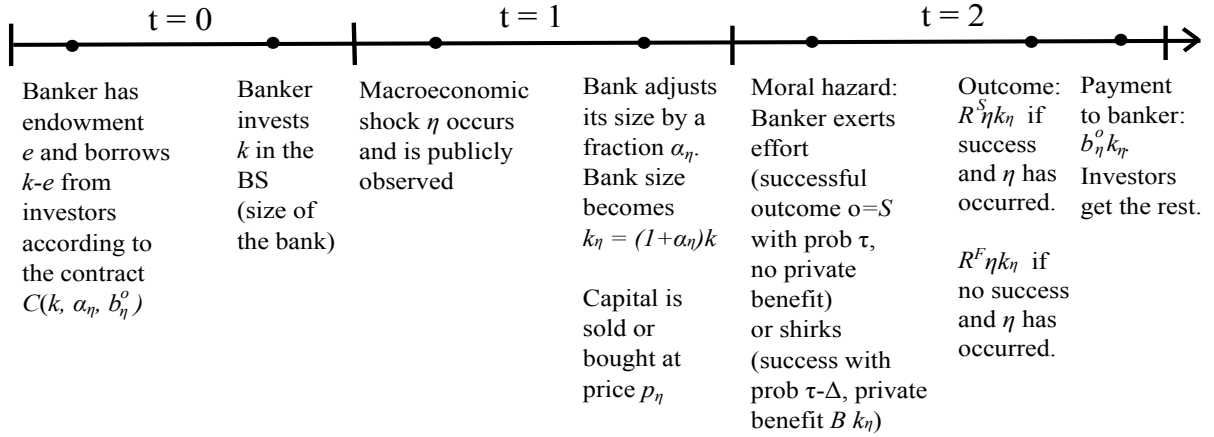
t = 0

t = 1

t = 2

Banker has endowment $e$ and borrows $k$-$e$ from investors according to the contract $C(k, \alpha_\eta, b_\eta^o)$

Banker invests $k$ in the BS (size of the bank)

Macroeconomic shock $\eta$ occurs and is publicly observed

Bank adjusts its size by a fraction $\alpha_\eta$. Bank size becomes $k_\eta = (1+\alpha_\eta)k$

Capital is sold or bought at price $p_\eta$

Moral hazard: Banker exerts effort (successful outcome o=$S$ with prob τ, no private benefit) or shirks (success with prob τ-Δ, private benefit $B\ k_\eta$)

Outcome: $R^S\eta k_\eta$ if success and $\eta$ has occurred.

$R^F\eta k_\eta$ if no success and $\eta$ has occurred.

Payment to banker: $b_\eta^o k_\eta$. Investors get the rest.